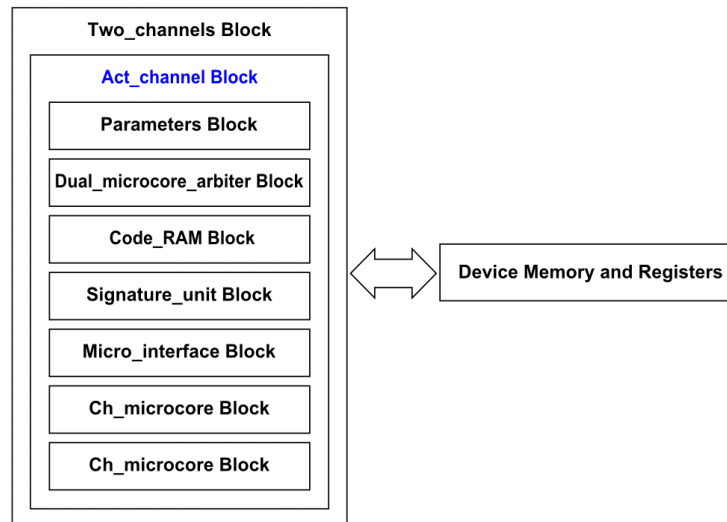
Two_channels Block

Act_channel Block

Parameters Block

Dual_microcore_arbiter Block

Code_RAM Block

Signature_unit Block

Micro_interface Block

Ch_microcore Block

Ch_microcore Block

Device Memory and Registers